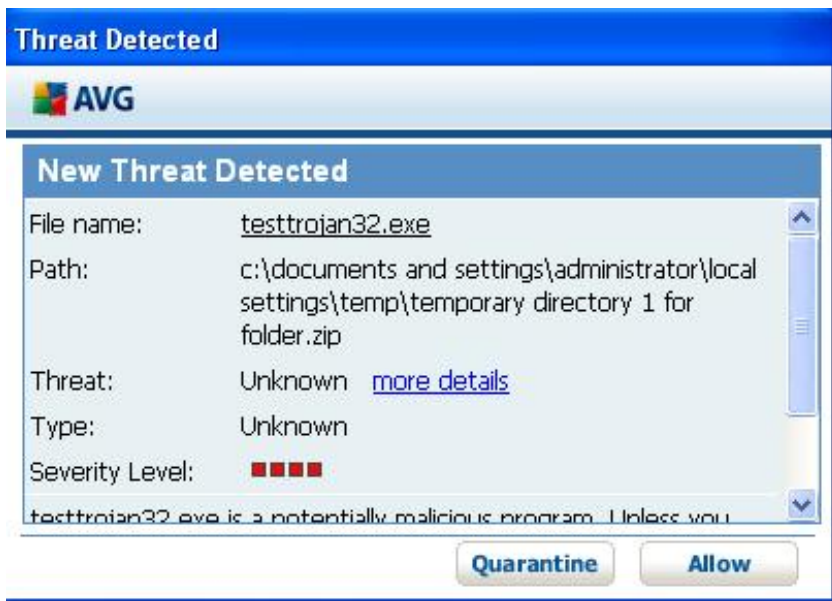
Threat Detected

AVG

New Threat Detected

| | |
|---|---|
| File name: | testtrojan32.exe |
| Path: | c:\documents and settings\administrator\local settings\temp\temporary directory 1 for folder.zip |
| Threat: | Unknown more details |
| Type: | Unknown |
| Severity Level: | |

testtrojan32.exe is a potentially malicious program. Unless you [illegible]

Quarantine Allow